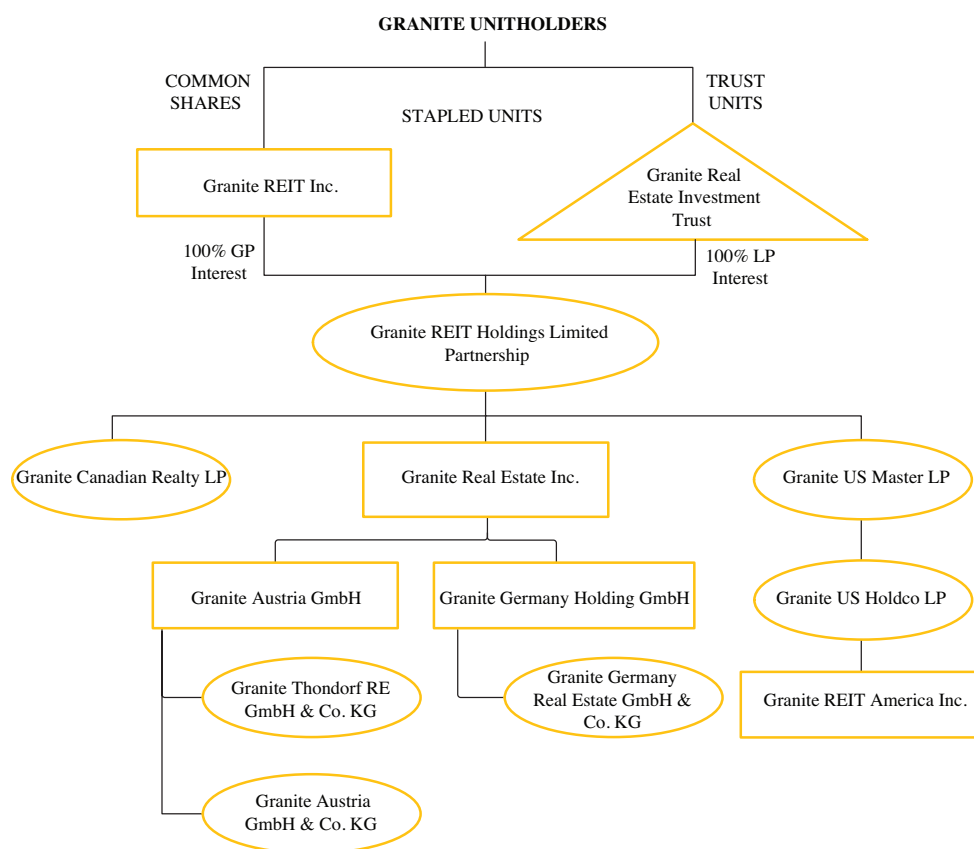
GRANITE UNITHOLDERS

COMMON SHARES

STAPLED UNITS

TRUST UNITS

Granite REIT Inc.

Granite Real Estate Investment Trust

100% GP Interest

100% LP Interest

Granite REIT Holdings Limited Partnership

Granite Canadian Realty LP

Granite Real Estate Inc.

Granite US Master LP

Granite Austria GmbH

Granite Germany Holding GmbH

Granite US Holdco LP

Granite Thondorf RE GmbH & Co. KG

Granite Germany Real Estate GmbH & Co. KG

Granite REIT America Inc.

Granite Austria GmbH & Co. KG